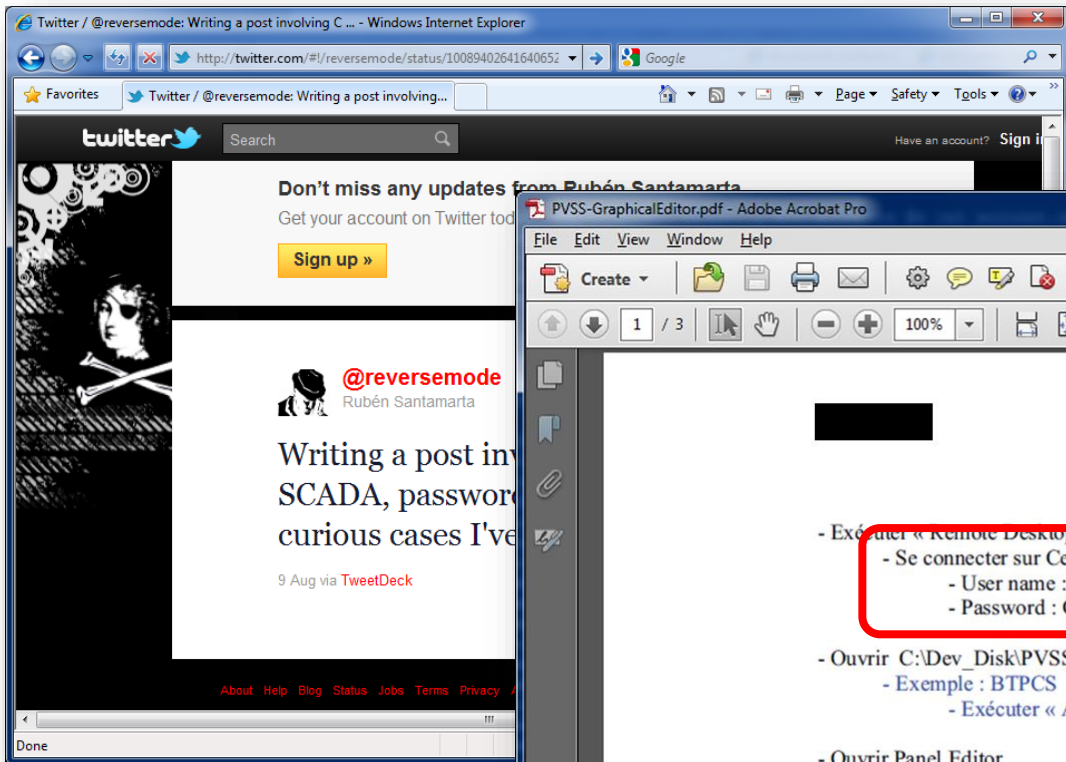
Twitter / @reversemode: Writing a post involving C ... - Windows Internet Explorer

http://twitter.com/#!/reversemode/status/10089402641640652

Google

Favorites

Twitter / @reversemode: Writing a post involving...

Page ▾ Safety ▾ Tools ▾

twitter

Search

Have an account? Sign i

Don't miss any updates from Rubén Santamarta

Get your account on Twitter tod

Sign up »

@reversemode
Rubén Santamarta

Writing a post inv
SCADA, passwor
curious cases I've

9 Aug via TweetDeck

About Help Blog Status Jobs Terms Privacy

Done

PVSS-GraphicalEditor.pdf - Adobe Acrobat Pro

File Edit View Window Help

Create

1 / 3

100%

- Exécuter « Remote Deskto
- Se connecter sur Co
- User name :
- Password :

- Ouvrir C:\Dev_Disk\PVSS
- Exemple : BTPCS
- Exécuter « A

- Ouvrir Panel Editor